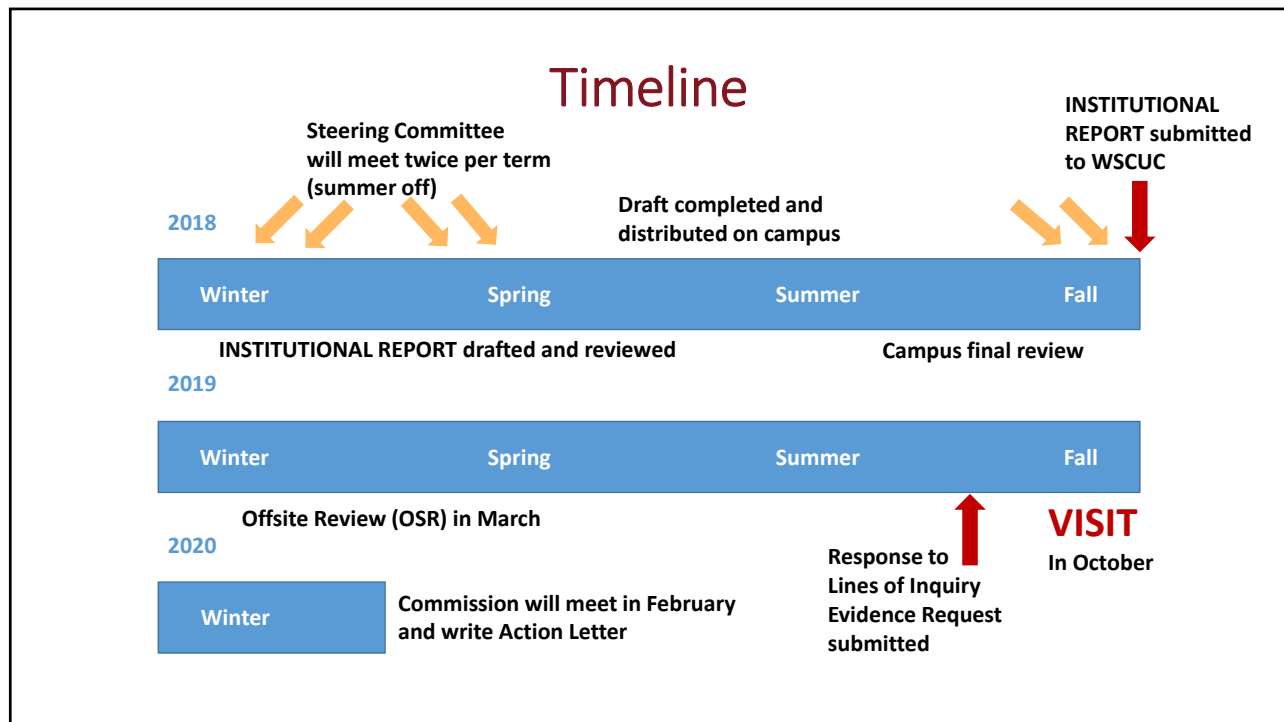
Timeline

Steering Committee will meet twice per term (summer off)

INSTITUTIONAL REPORT submitted to WSCUC

2018

Draft completed and distributed on campus

Winter Spring Summer Fall

INSTITUTIONAL REPORT drafted and reviewed

Campus final review

2019

Winter Spring Summer Fall

Offsite Review (OSR) in March

VISIT
In October

2020

Response to Lines of Inquiry Evidence Request submitted

Winter

Commission will meet in February and write Action Letter